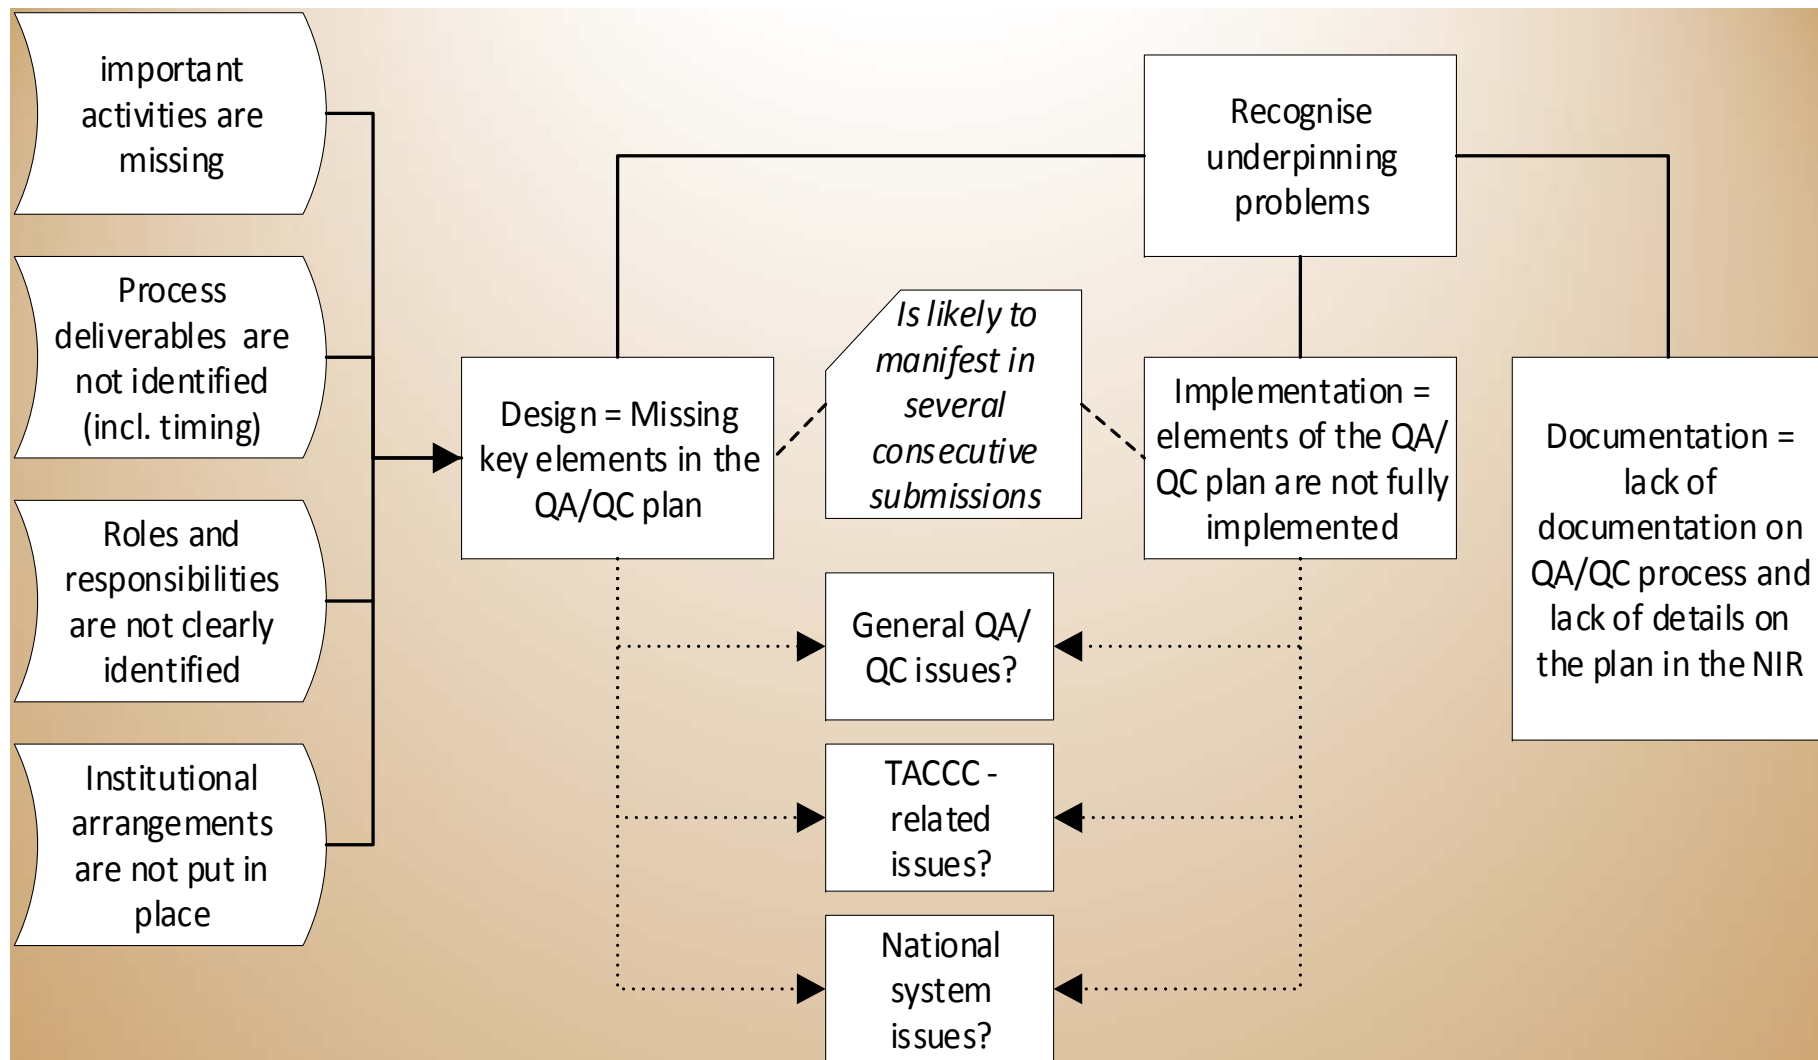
important activities are missing

Process deliverables are not identified (incl. timing)

Roles and responsibilities are not clearly identified

Institutional arrangements are not put in place

Recognise underpinning problems

Design = Missing key elements in the QA/QC plan

*Is likely to manifest in several consecutive submissions*

Implementation = elements of the QA/QC plan are not fully implemented

Documentation = lack of documentation on QA/QC process and lack of details on the plan in the NIR

General QA/QC issues?

TACCC - related issues?

National system issues?